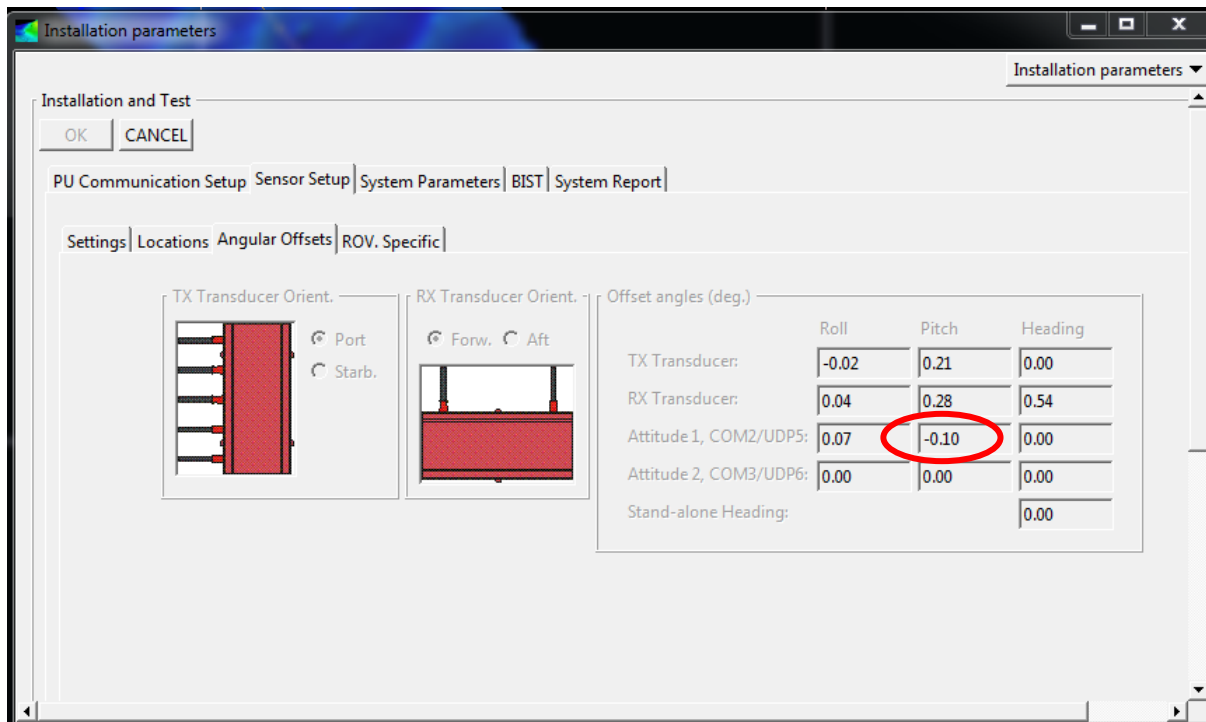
Installation parameters

Installation parameters ▼

Installation and Test

OK CANCEL

PU Communication Setup | Sensor Setup | System Parameters | BIST | System Report

Settings | Locations | Angular Offsets | ROV. Specific

TX Transducer Orient.

Port
Starb.

RX Transducer Orient.

Forw. Aft

Offset angles (deg.)

| | Roll | Pitch | Heading |
|---|---|---|---|
| TX Transducer: | -0.02 | 0.21 | 0.00 |
| RX Transducer: | 0.04 | 0.28 | 0.54 |
| Attitude 1, COM2/UDP5: | 0.07 | -0.10 | 0.00 |
| Attitude 2, COM3/UDP6: | 0.00 | 0.00 | 0.00 |
| Stand-alone Heading: | | | 0.00 |